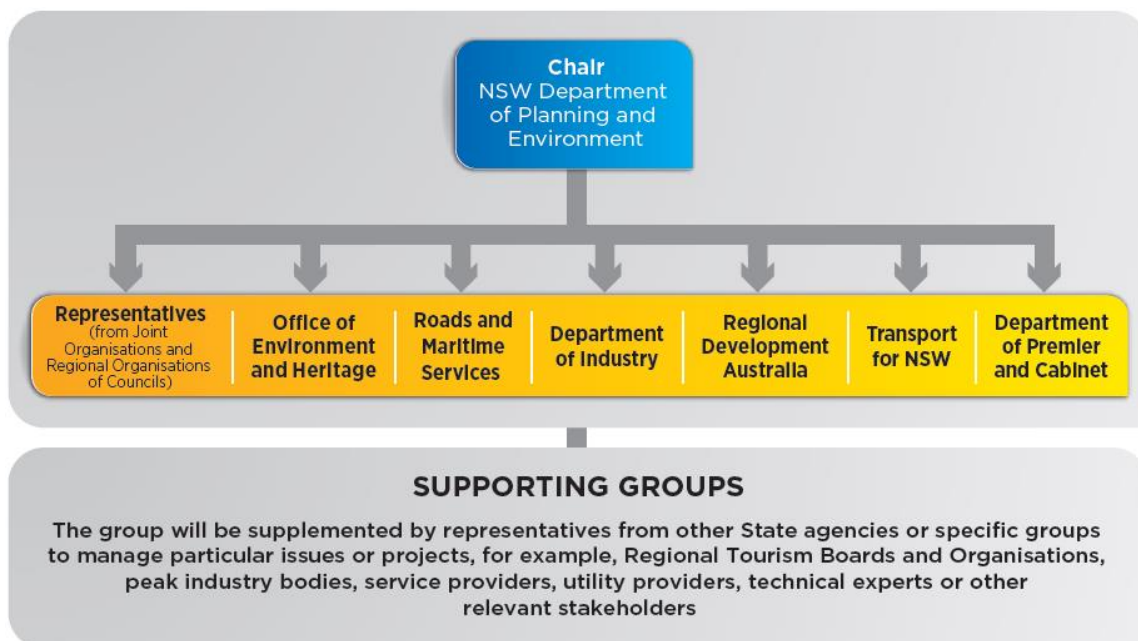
Chair
NSW Department of Planning and Environment

Representatives (from Joint Organisations and Regional Organisations of Councils)

Office of Environment and Heritage

Roads and Maritime Services

Department of Industry

Regional Development Australia

Transport for NSW

Department of Premier and Cabinet

SUPPORTING GROUPS

The group will be supplemented by representatives from other State agencies or specific groups to manage particular issues or projects, for example, Regional Tourism Boards and Organisations, peak industry bodies, service providers, utility providers, technical experts or other relevant stakeholders